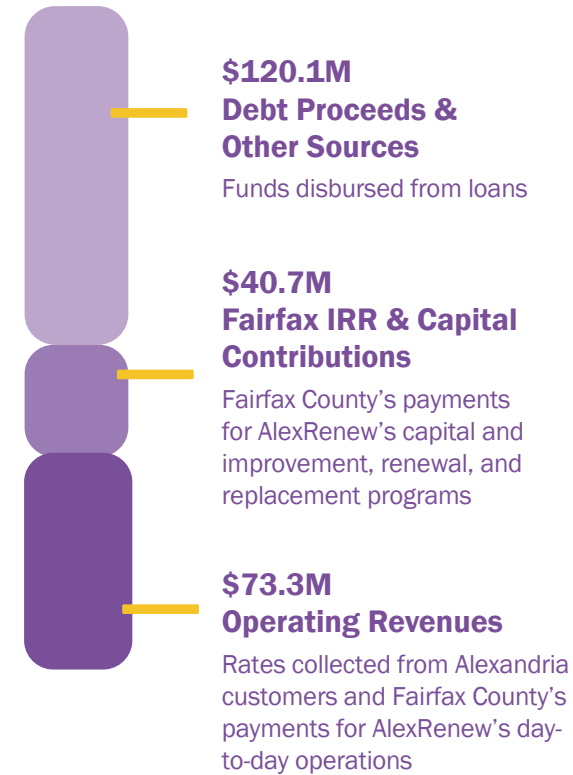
$120.1M
Debt Proceeds & Other Sources

Funds disbursed from loans

$40.7M
Fairfax IRR & Capital Contributions

Fairfax County's payments for AlexRenew's capital and improvement, renewal, and replacement programs

$73.3M
Operating Revenues

Rates collected from Alexandria customers and Fairfax County's payments for AlexRenew's day-to-day operations